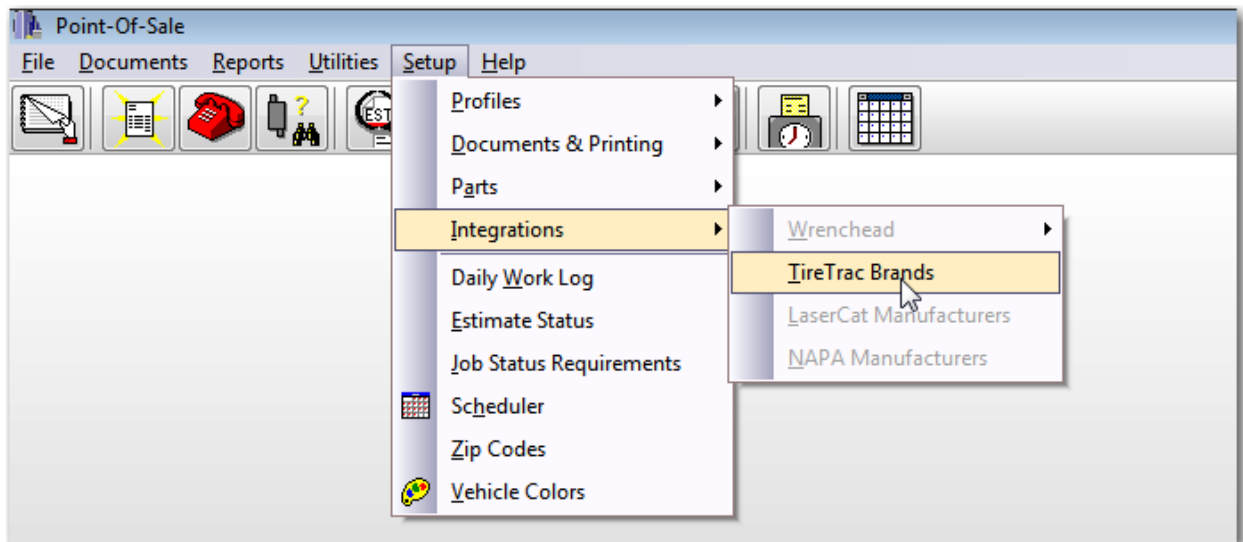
Point-Of-Sale

File Documents Reports Utilities Setup Help

EST

Profiles
Documents & Printing
Parts
Integrations
Daily Work Log
Estimate Status
Job Status Requirements
Scheduler
Zip Codes
Vehicle Colors

Wrenchead
TireTrac Brands
LaserCat Manufacturers
NAPA Manufacturers